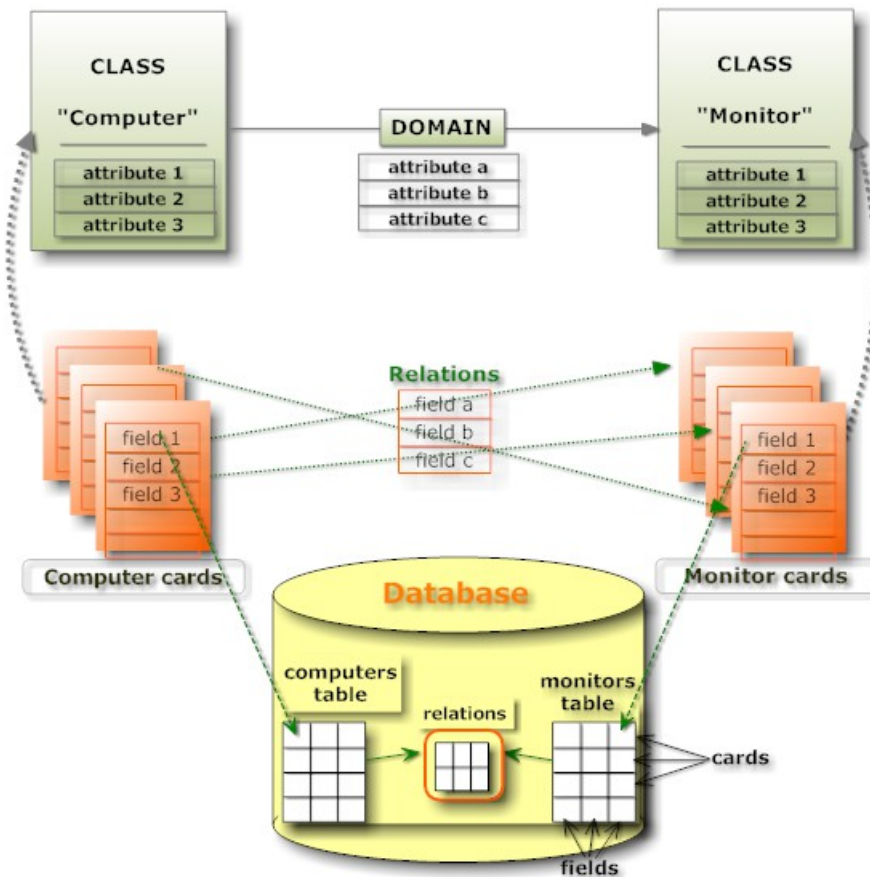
CLASS

"Computer"

attribute 1
attribute 2
attribute 3

DOMAIN

attribute a
attribute b
attribute c

CLASS

"Monitor"

attribute 1
attribute 2
attribute 3

Relations

field a
field b
field c

field 1
field 2
field 3

Computer cards

field 1
field 2
field 3

Monitor cards

Database

computers table

relations

monitors table

cards

fields